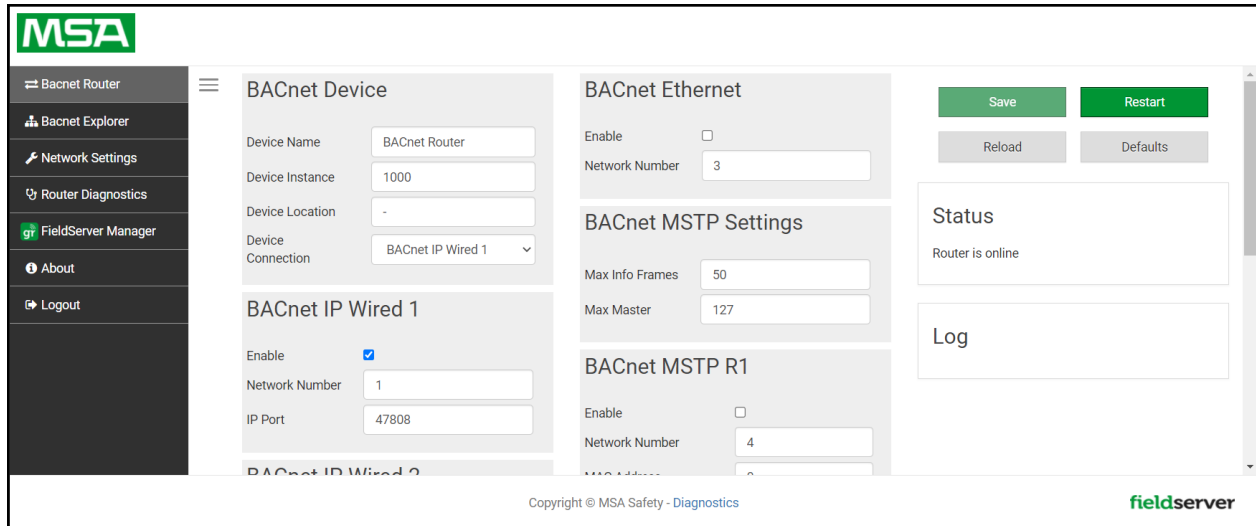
MSA

Bacnet Router
Bacnet Explorer
Network Settings
Router Diagnostics
FieldServer Manager
About
Logout

BACnet Device

Device Name BACnet Router
Device Instance 1000
Device Location -
Device Connection BACnet IP Wired 1

BACnet IP Wired 1

Enable
Network Number 1
IP Port 47808

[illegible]

BACnet Ethernet

Enable
Network Number 3

BACnet MSTP Settings

Max Info Frames 50
Max Master 127

BACnet MSTP R1

Enable
Network Number 4
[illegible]

Save
Restart
Reload
Defaults

Status

Router is online

Log

Copyright © MSA Safety - Diagnostics

fieldserver